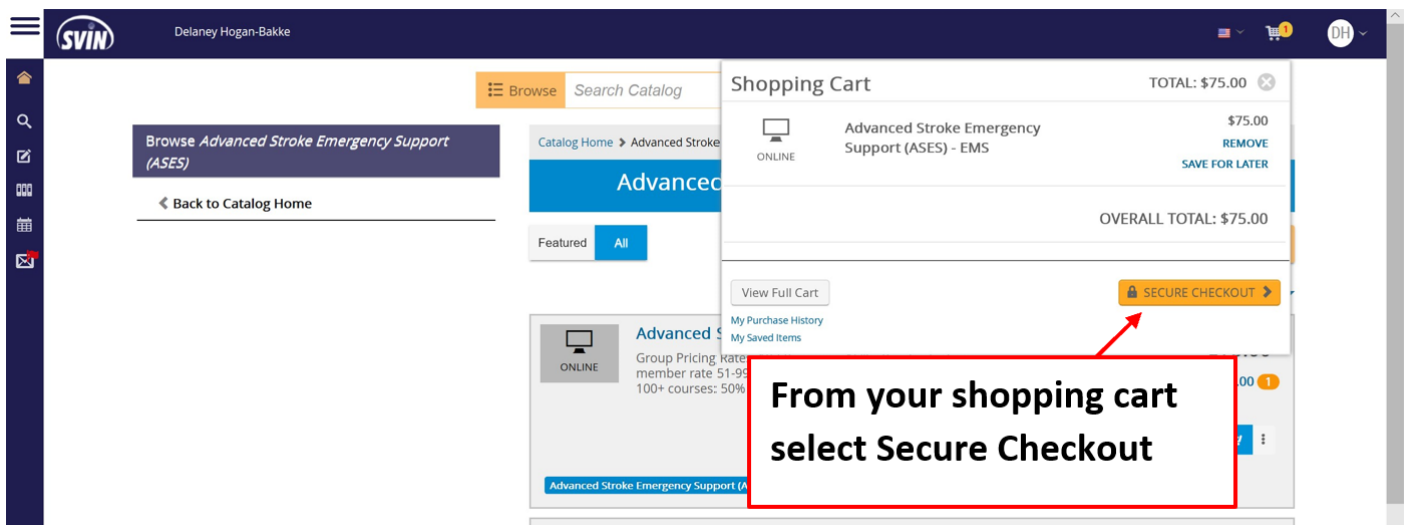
SVIN

Delaney Hogan-Bakke

1

DH

Browse

Search Catalog

Browse *Advanced Stroke Emergency Support (ASES)*

Back to Catalog Home

Catalog Home > Advanced Stroke

Advanced

Featured

All

Advanced S

ONLINE

Group Pricing Rate

member rate 51-99

100+ courses: 50%

00 1

Advanced Stroke Emergency Support (A

Shopping Cart

TOTAL: $75.00

ONLINE

Advanced Stroke Emergency Support (ASES) - EMS

$75.00

REMOVE

SAVE FOR LATER

OVERALL TOTAL: $75.00

View Full Cart

SECURE CHECKOUT

My Purchase History

My Saved Items

From your shopping cart select Secure Checkout